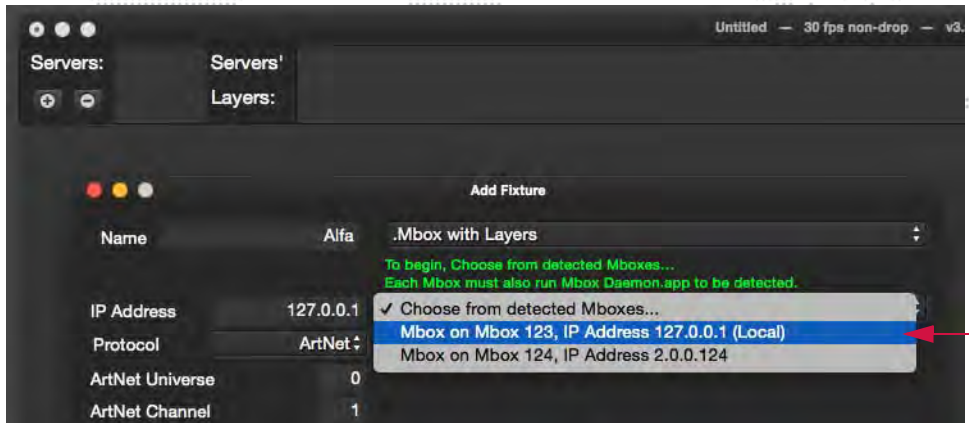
Untitled — 30 fps non-drop — v3.

Servers:

Servers' Layers:

Add Fixture

Name

Alfa

.Mbox with Layers

To begin, Choose from detected Mboxes...
Each Mbox must also run Mbox Daemon.app to be detected.

IP Address

127.0.0.1

✓ Choose from detected Mboxes...

Mbox on Mbox 123, IP Address 127.0.0.1 (Local)

Mbox on Mbox 124, IP Address 2.0.0.124

Protocol

ArtNet

ArtNet Universe

0

ArtNet Channel

1